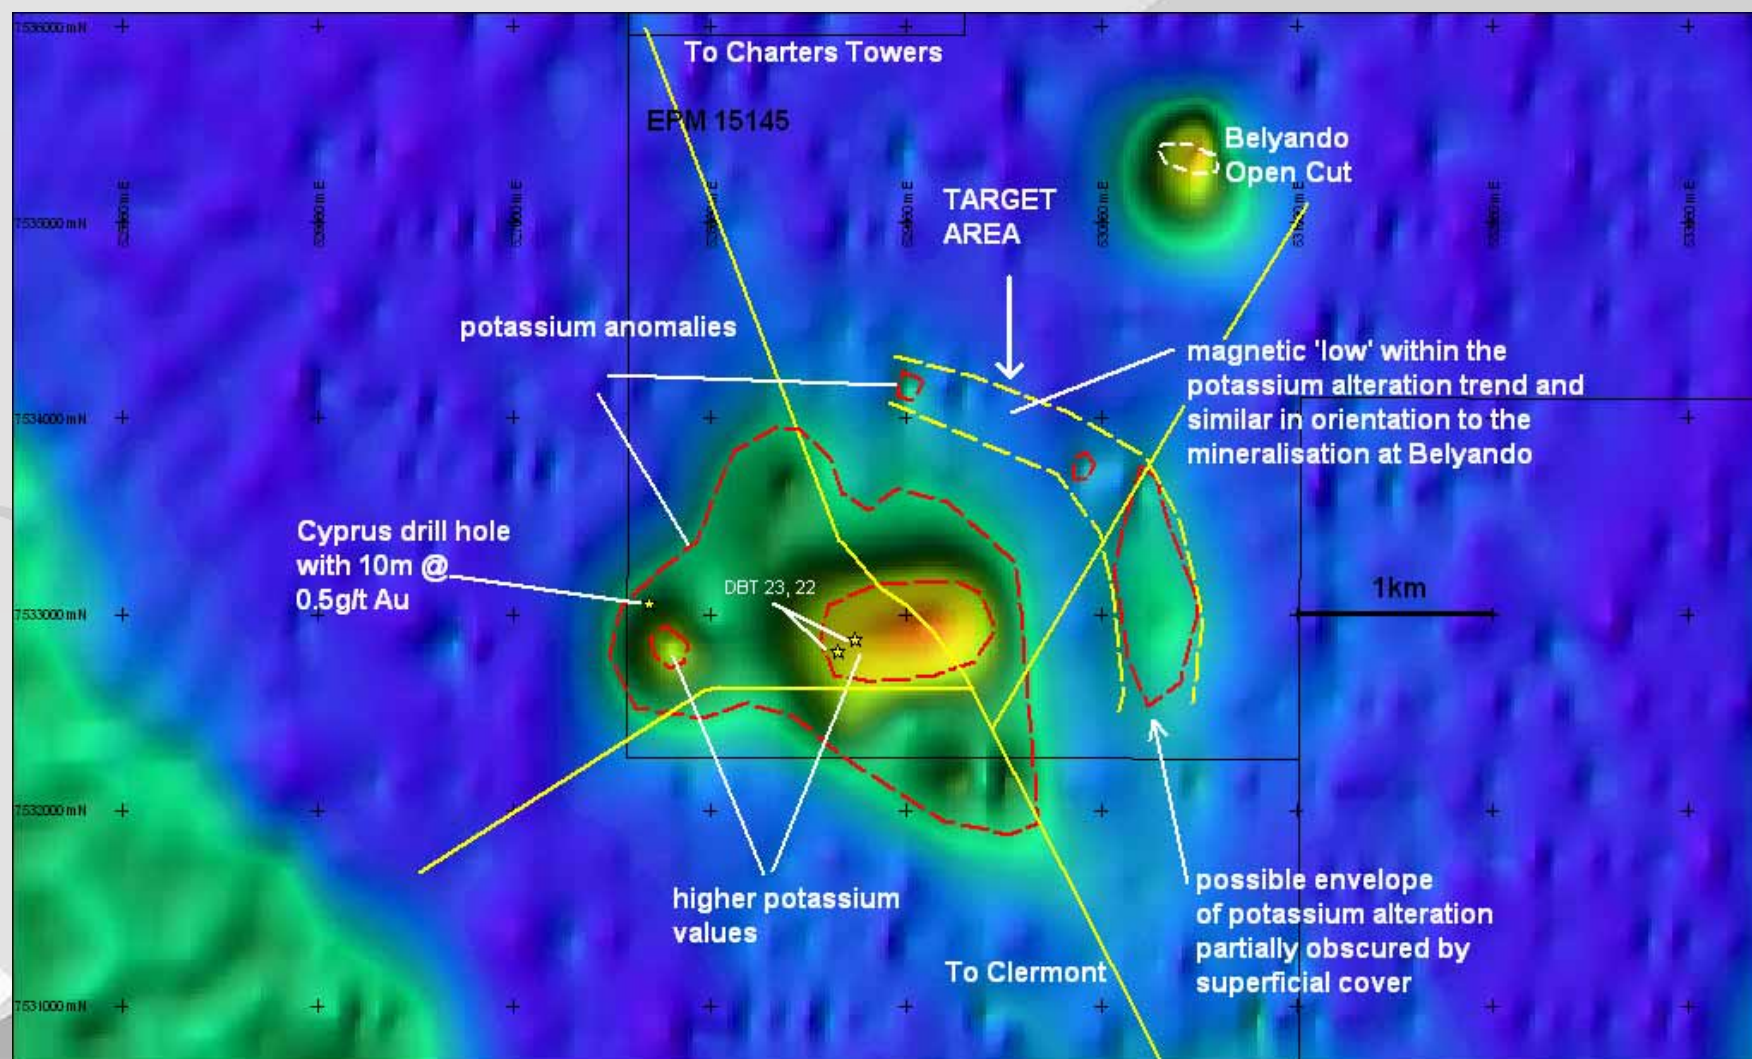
7536000 mN

7535000 mN

7534000 mN

7533000 mN

7532000 mN

7531000 mN

To Charters Towers

EPM 15145

Belyando
Open Cut

TARGET
AREA

potassium anomalies

magnetic 'low' within the potassium alteration trend and similar in orientation to the mineralisation at Belyando

Cyprus drill hole with 10m @ 0.5g/t Au

DBT 23, 22

1km

higher potassium values

To Clermont

possible envelope of potassium alteration partially obscured by superficial cover